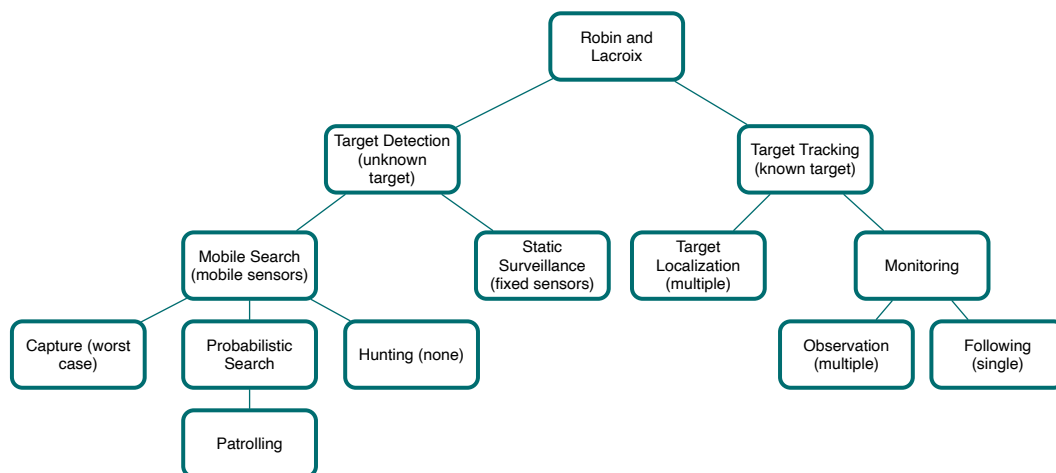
Robin and Lacroix

Target Detection (unknown target)

Target Tracking (known target)

Mobile Search (mobile sensors)

Static Surveillance (fixed sensors)

Target Localization (multiple)

Monitoring

Capture (worst case)

Probabilistic Search

Hunting (none)

Observation (multiple)

Following (single)

Patrolling